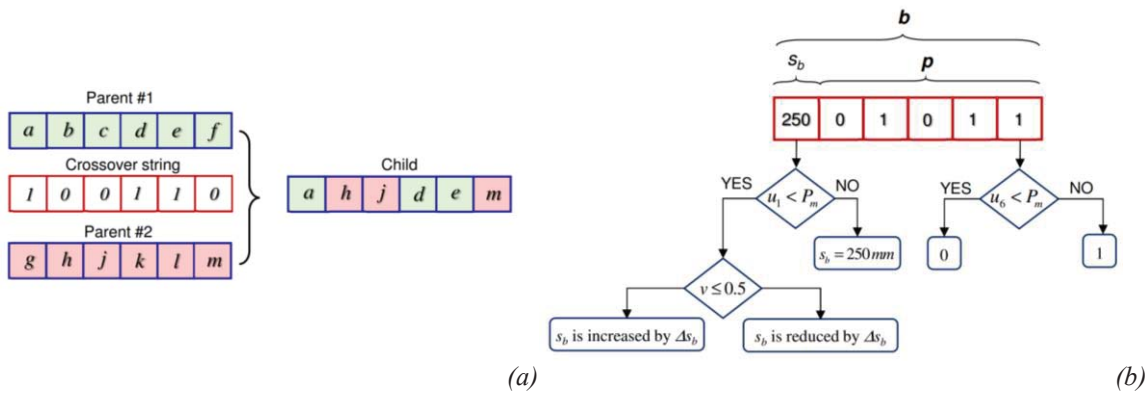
Parent #1

| a | b | c | d | e | f |
|---|---|---|---|---|---|

Crossover string

| 1 | 0 | 0 | 1 | 1 | 0 |
|---|---|---|---|---|---|

Parent #2

| g | h | j | k | l | m |
|---|---|---|---|---|---|

Child

| a | h | j | d | e | m |
|---|---|---|---|---|---|

(a)

$\boldsymbol{b}$

$s_b$

$\boldsymbol{p}$

| 250 | 0 | 1 | 0 | 1 | 1 |
|---|---|---|---|---|---|

YES $u_1 < P_m$ NO

$s_b = 250mm$

$v \leq 0.5$

$s_b$ is increased by $\Delta s_b$

$s_b$ is reduced by $\Delta s_b$

YES $u_6 < P_m$ NO

0

1

(b)